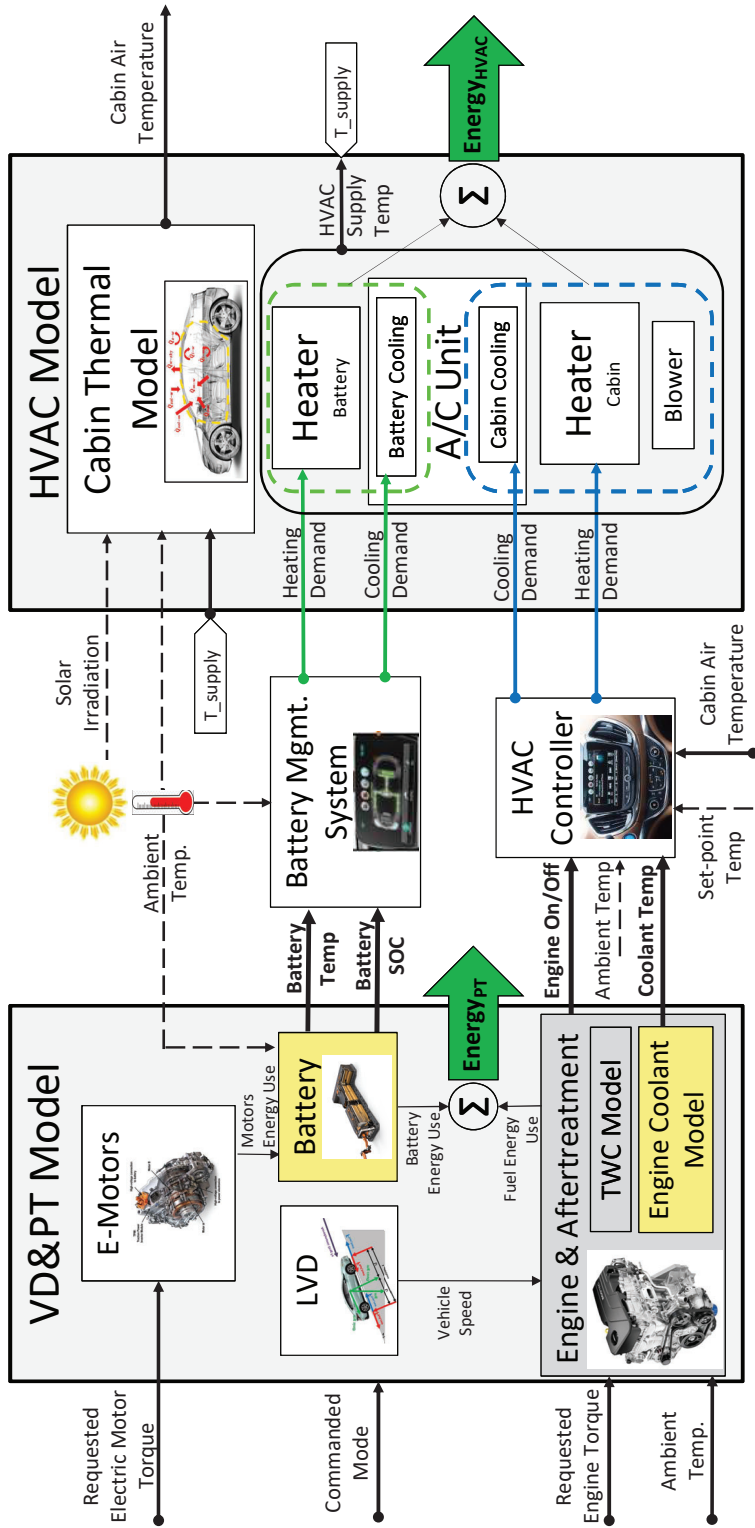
HVAC Model

Cabin Air Temperature

T_supply

$Energy_{HVAC}$

HVAC Supply Temp

$\Sigma$

Cabin Thermal Model

Heater Battery

Battery Cooling

A/C Unit

Cabin Cooling

Heater Cabin

Blower

Heating Demand

Cooling Demand

Cooling Demand

Heating Demand

Solar Irradiation

T_supply

Battery Mgmt. System

HVAC Controller

Cabin Air Temperature

Ambient Temp.

Battery Temp

Battery SOC

Engine On/Off

Ambient Temp

Coolant Temp

Set-point Temp

VD&PT Model

$Energy_{PT}$

E-Motors

Motors Energy Use

Battery

Battery Energy Use

$\Sigma$

Fuel Energy Use

LVD

Vehicle Speed

Engine & Aftertreatment

TWC Model

Engine Coolant Model

Requested Electric Motor Torque

Commanded Mode

Requested Engine Torque

Ambient Temp.